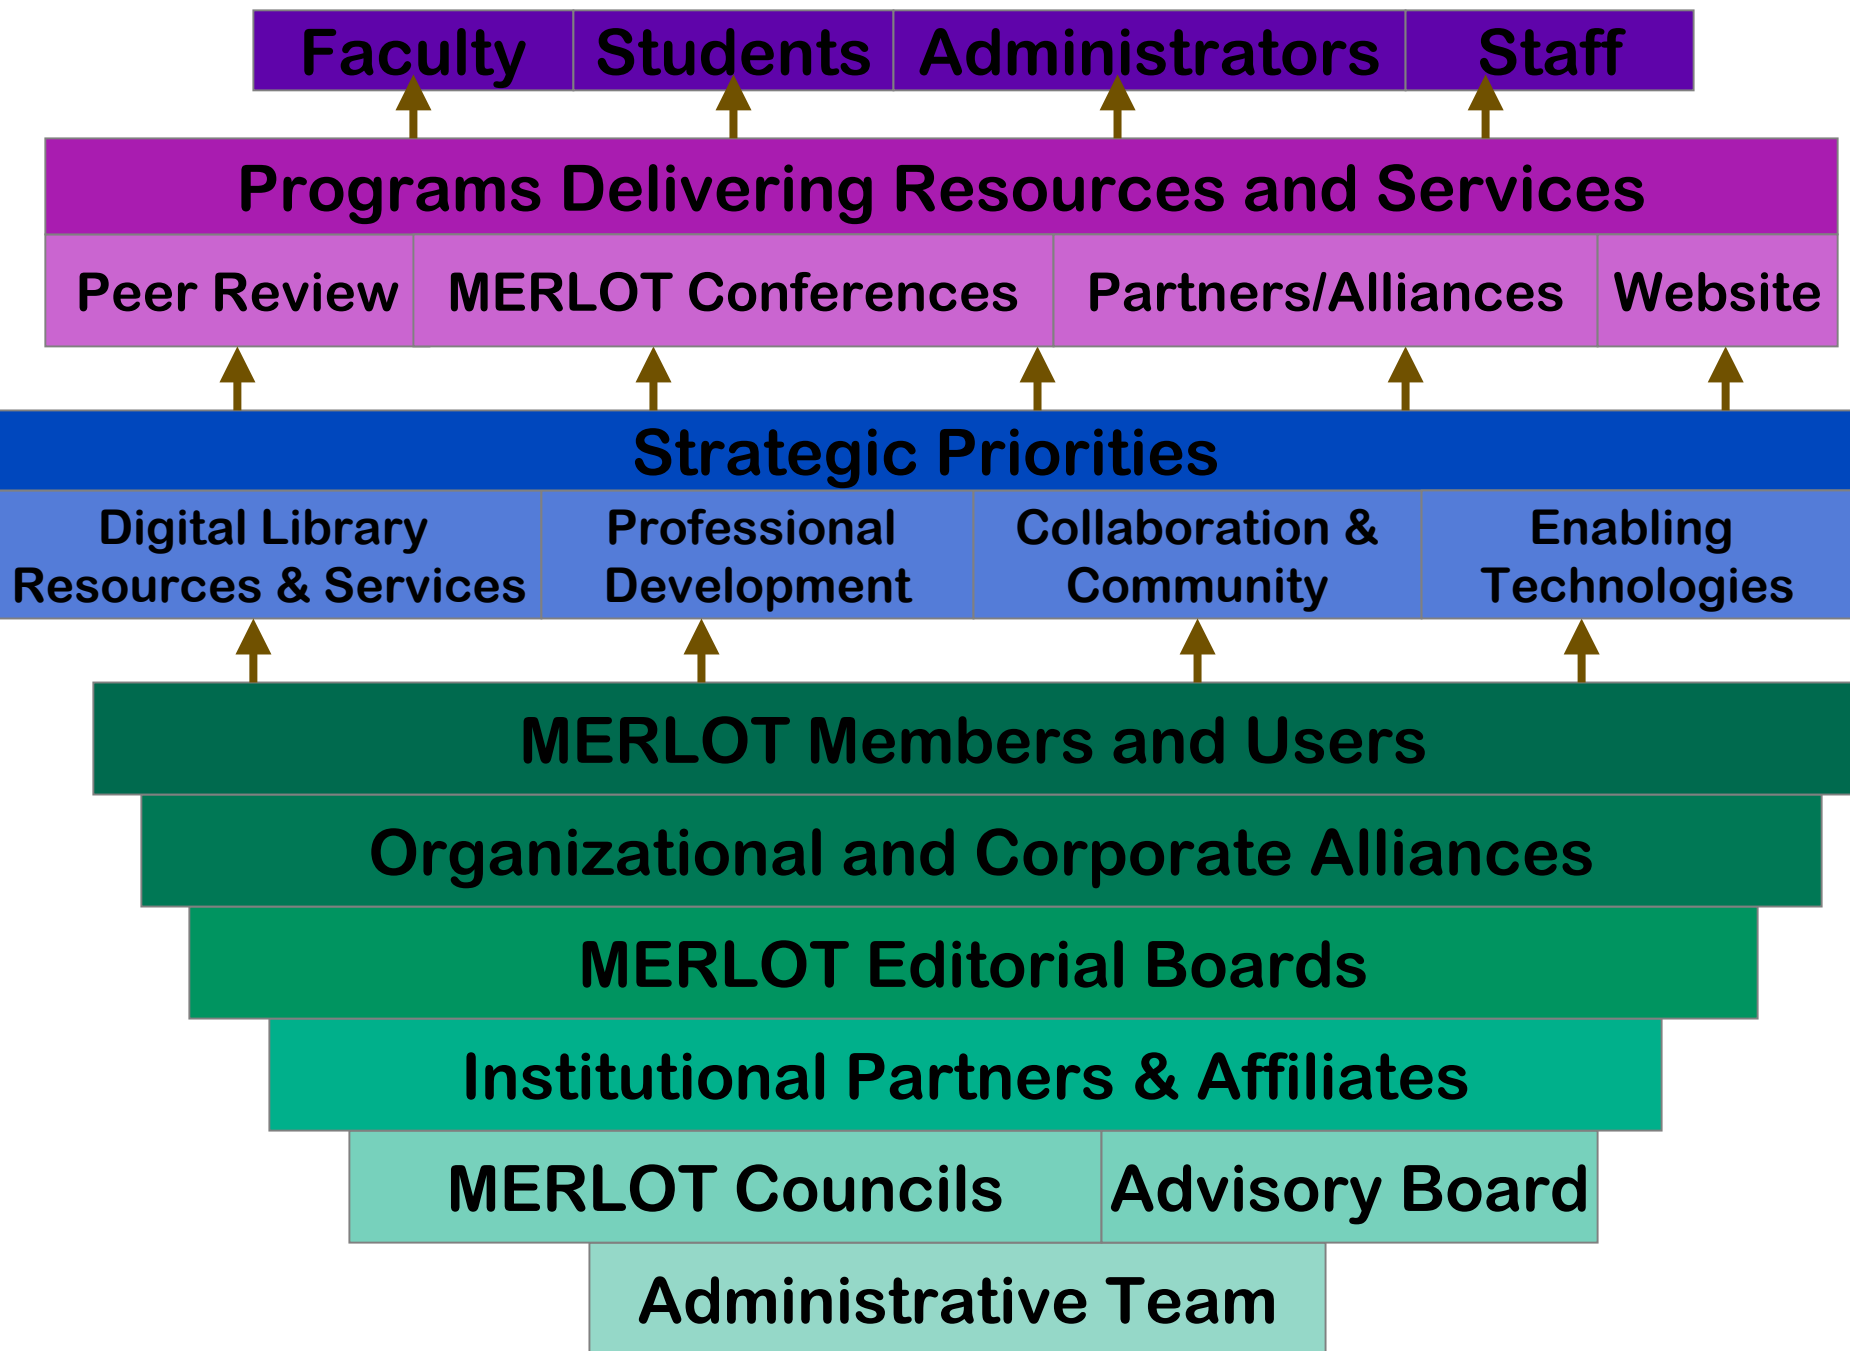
Faculty
Students
Administrators
Staff

Programs Delivering Resources and Services

Peer Review
MERLOT Conferences
Partners/Alliances
Website

Strategic Priorities

Digital Library Resources & Services
Professional Development
Collaboration & Community
Enabling Technologies

MERLOT Members and Users

Organizational and Corporate Alliances

MERLOT Editorial Boards

Institutional Partners & Affiliates

MERLOT Councils
Advisory Board

Administrative Team